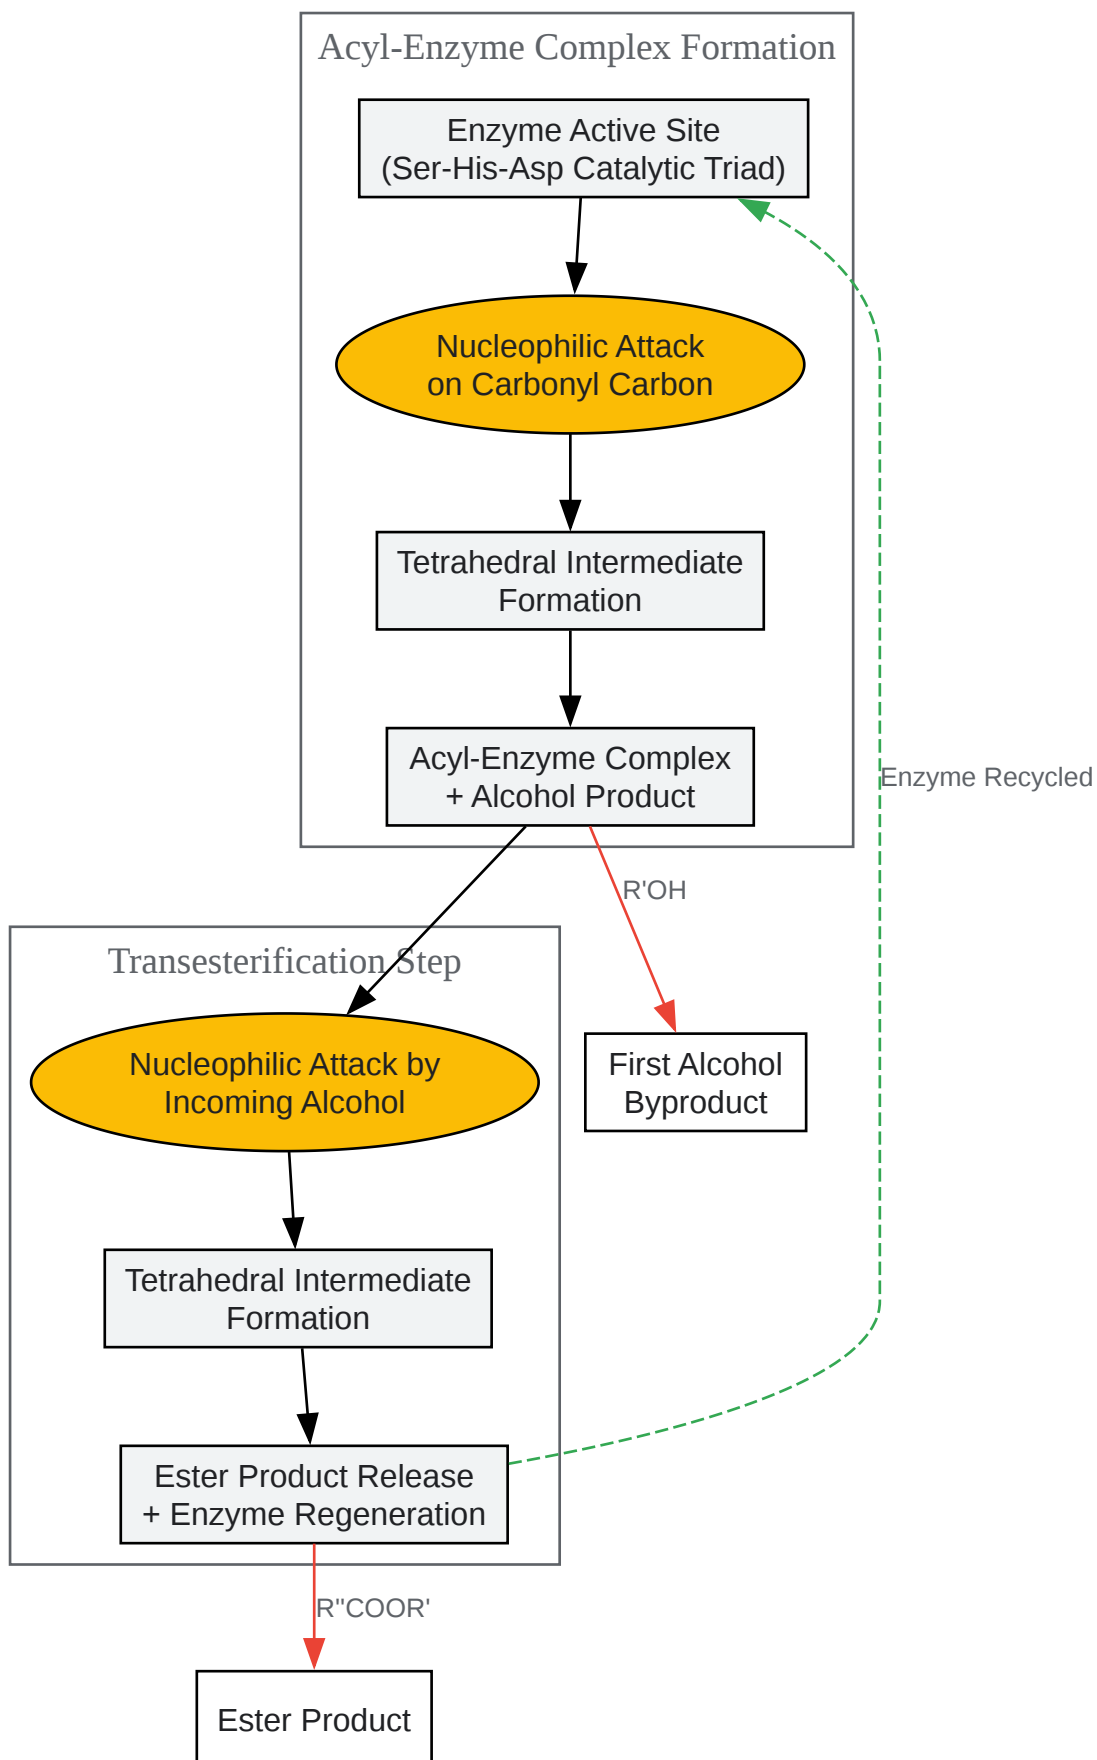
Acyl-Enzyme Complex Formation

Enzyme Active Site
(Ser-His-Asp Catalytic Triad)

Nucleophilic Attack
on Carbonyl Carbon

Tetrahedral Intermediate
Formation

Acyl-Enzyme Complex
+ Alcohol Product

Enzyme Recycled

R'OH

Transesterification Step

Nucleophilic Attack by
Incoming Alcohol

First Alcohol
Byproduct

Tetrahedral Intermediate
Formation

Ester Product Release
+ Enzyme Regeneration

R"COOR'

Ester Product